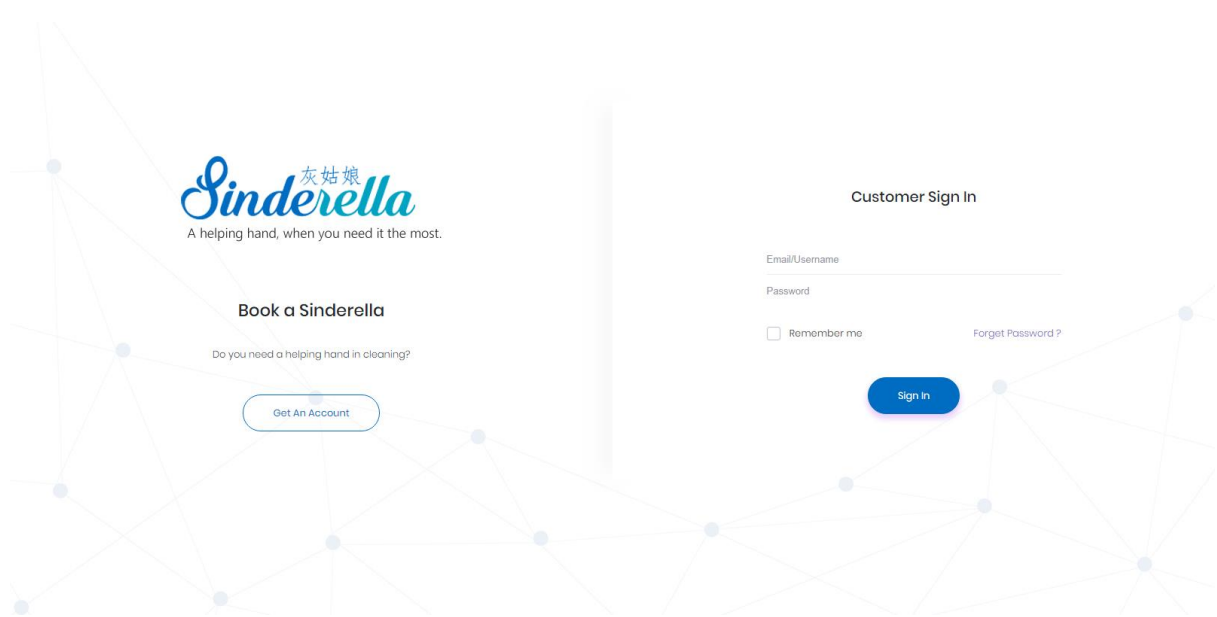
Sinderella 灰姑娘
A helping hand, when you need it the most.

Book a Sinderella

Do you need a helping hand in cleaning?

Get An Account

Customer Sign In

Email/Username

Password

Remember me

Forget Password ?

Sign In